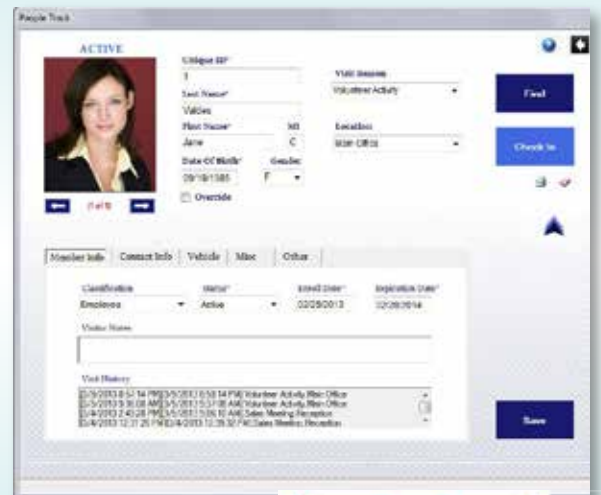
People Track

ACTIVE

0 of 0

Unique ID*
1
Last Name*
Valdes
First Name*
Jane
MI
C
Date Of Birth*
09/19/1985
Gender
F
Override

Visit Reason
Volunteer Activity
Location
Main Office

Find

Check In

Member Info | Contact Info | Vehicle | Misc | Other

Classification
Employee
Status*
Active
Enroll Date*
02/28/2013
Expiration Date*
02/28/2014

Visitor Notes

Visit History
[2/3/2013 8:51:14 PM][3/5/2013 6:58:14 PM] Volunteer Activity, Main Office
[2/5/2013 9:16:08 AM][3/5/2013 5:17:06 AM] Volunteer Activity, Main Office
[2/4/2013 2:45:28 PM][3/5/2013 5:06:10 AM] Sales Meeting, Reception
[2/4/2013 12:31:25 PM][2/4/2013 12:39:32 PM] Sales Meeting, Reception

Save